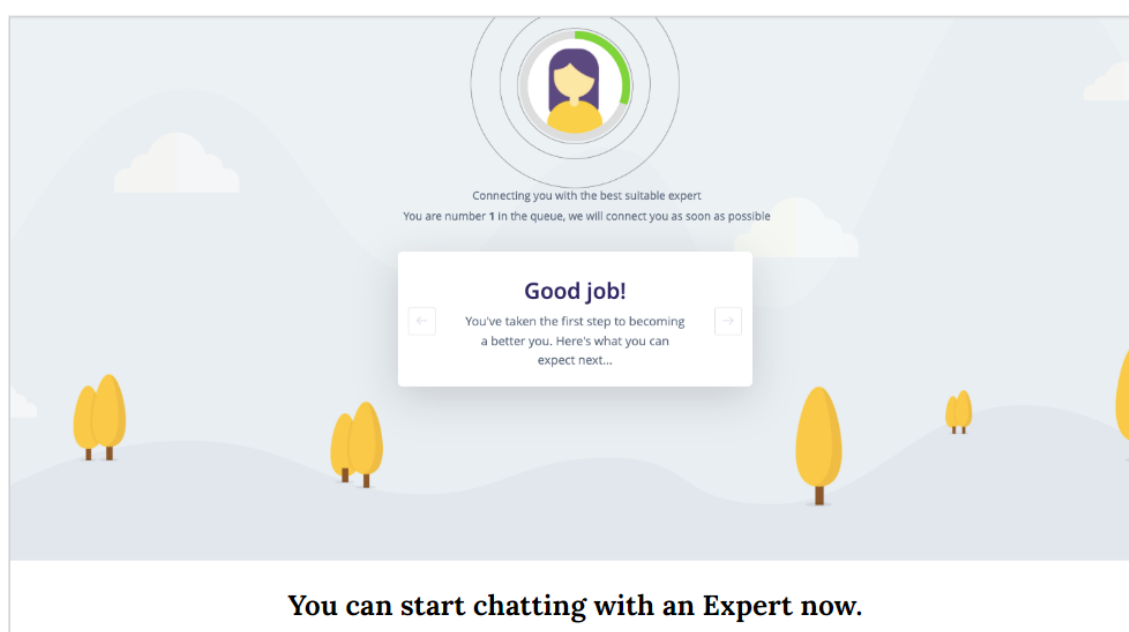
Connecting you with the best suitable expert

You are number **1** in the queue, we will connect you as soon as possible

Good job!

You've taken the first step to becoming a better you. Here's what you can expect next...

You can start chatting with an Expert now.